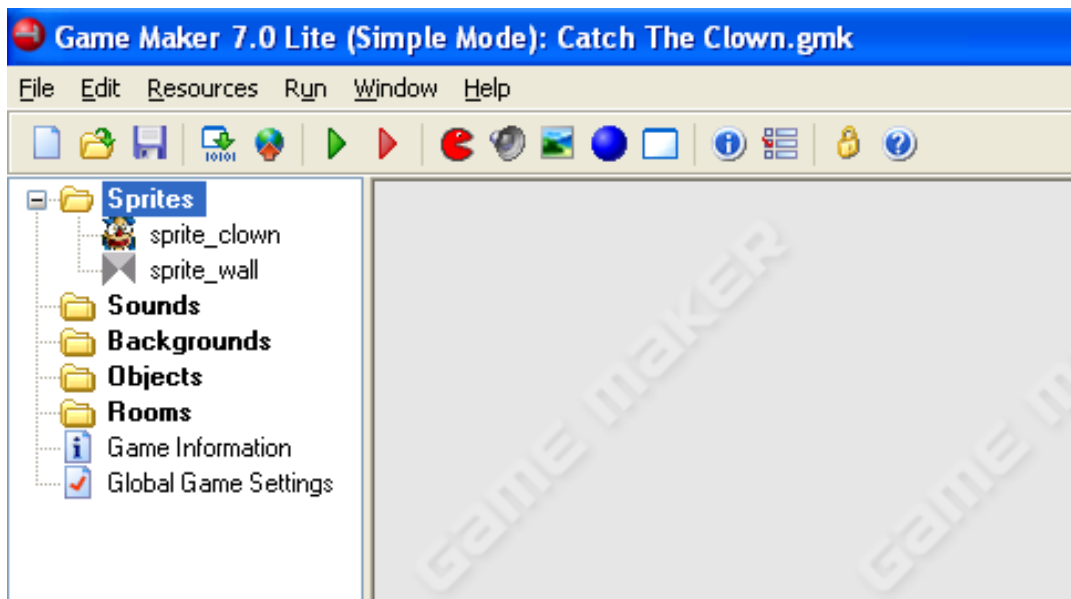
Game Maker 7.0 Lite (Simple Mode): Catch The Clown.gmk

File Edit Resources Run Window Help

Sprites
sprite_clown
sprite_wall
Sounds
Backgrounds
Objects
Rooms
Game Information
Global Game Settings

GAME MAKER
GAME M